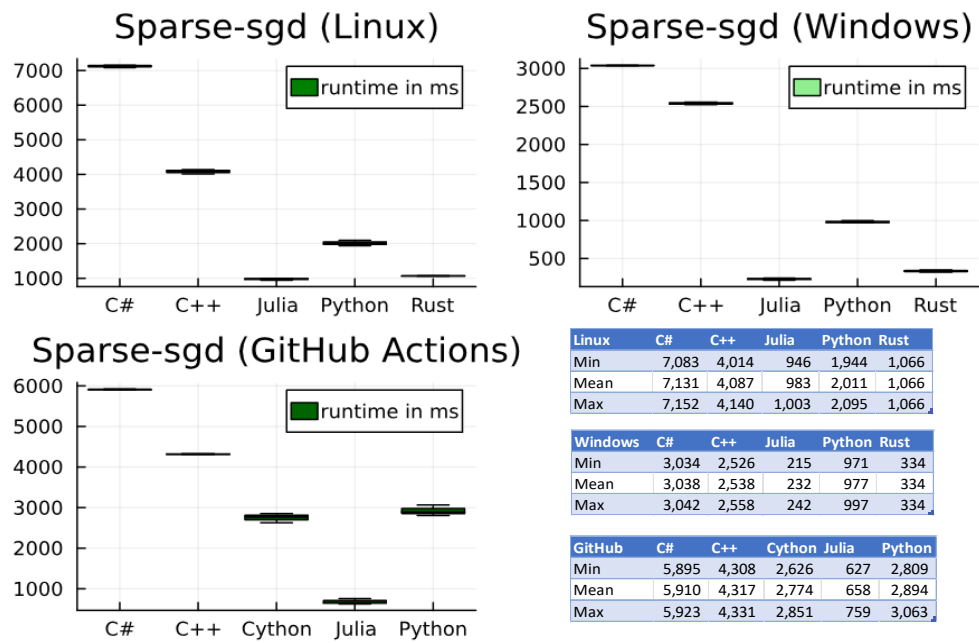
Sparse-sgd (Linux)

runtime in ms

7000
6000
5000
4000
3000
2000
1000

C# C++ Julia Python Rust

Sparse-sgd (Windows)

runtime in ms

3000
2500
2000
1500
1000
500

C# C++ Julia Python Rust

Sparse-sgd (GitHub Actions)

runtime in ms

6000
5000
4000
3000
2000
1000

C# C++ Cython Julia Python

| Linux | C# | C++ | Julia | Python | Rust |
|---|---|---|---|---|---|
| Min | 7,083 | 4,014 | 946 | 1,944 | 1,066 |
| Mean | 7,131 | 4,087 | 983 | 2,011 | 1,066 |
| Max | 7,152 | 4,140 | 1,003 | 2,095 | 1,066 |

| Windows | C# | C++ | Julia | Python | Rust |
|---|---|---|---|---|---|
| Min | 3,034 | 2,526 | 215 | 971 | 334 |
| Mean | 3,038 | 2,538 | 232 | 977 | 334 |
| Max | 3,042 | 2,558 | 242 | 997 | 334 |

| GitHub | C# | C++ | Cython | Julia | Python |
|---|---|---|---|---|---|
| Min | 5,895 | 4,308 | 2,626 | 627 | 2,809 |
| Mean | 5,910 | 4,317 | 2,774 | 658 | 2,894 |
| Max | 5,923 | 4,331 | 2,851 | 759 | 3,063 |